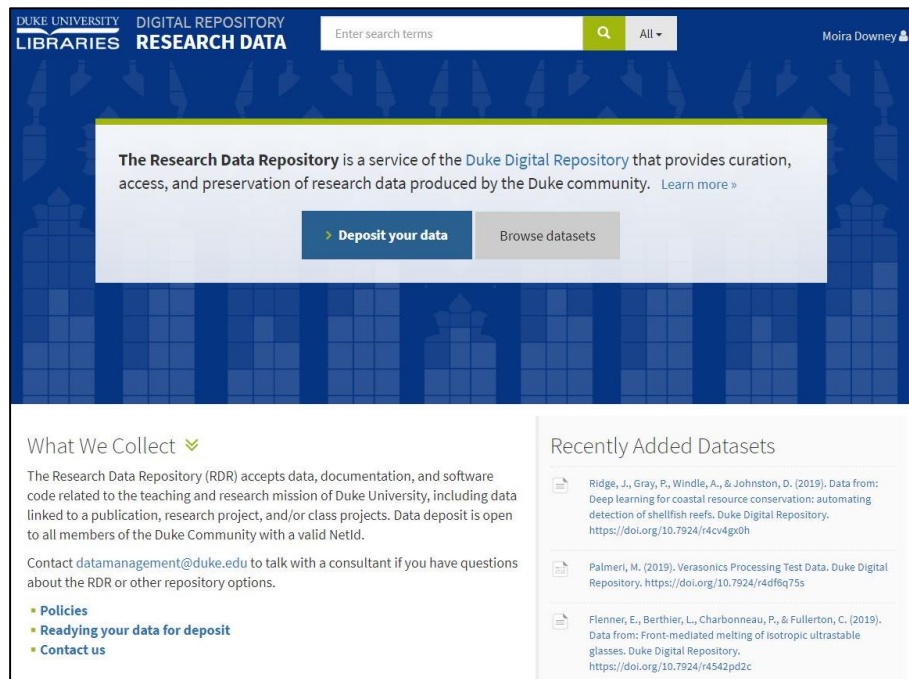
DUKE UNIVERSITY LIBRARIES DIGITAL REPOSITORY RESEARCH DATA

Enter search terms

All

Moira Downey

The Research Data Repository is a service of the Duke Digital Repository that provides curation, access, and preservation of research data produced by the Duke community. Learn more »

> Deposit your data

Browse datasets

What We Collect

The Research Data Repository (RDR) accepts data, documentation, and software code related to the teaching and research mission of Duke University, including data linked to a publication, research project, and/or class projects. Data deposit is open to all members of the Duke Community with a valid NetId.

Contact datamanagement@duke.edu to talk with a consultant if you have questions about the RDR or other repository options.

- Policies
- Readying your data for deposit
- Contact us

Recently Added Datasets

Ridge, J., Gray, P., Windle, A., & Johnston, D. (2019). Data from: Deep learning for coastal resource conservation: automating detection of shellfish reefs. Duke Digital Repository. https://doi.org/10.7924/r4cv4gx0h

Palmeri, M. (2019). Verasonics Processing Test Data. Duke Digital Repository. https://doi.org/10.7924/r4df6q75s

Flenner, E., Berthier, L., Charbonneau, P., & Fullerton, C. (2019). Data from: Front-mediated melting of isotropic ultrastable glasses. Duke Digital Repository. https://doi.org/10.7924/r4542pd2c